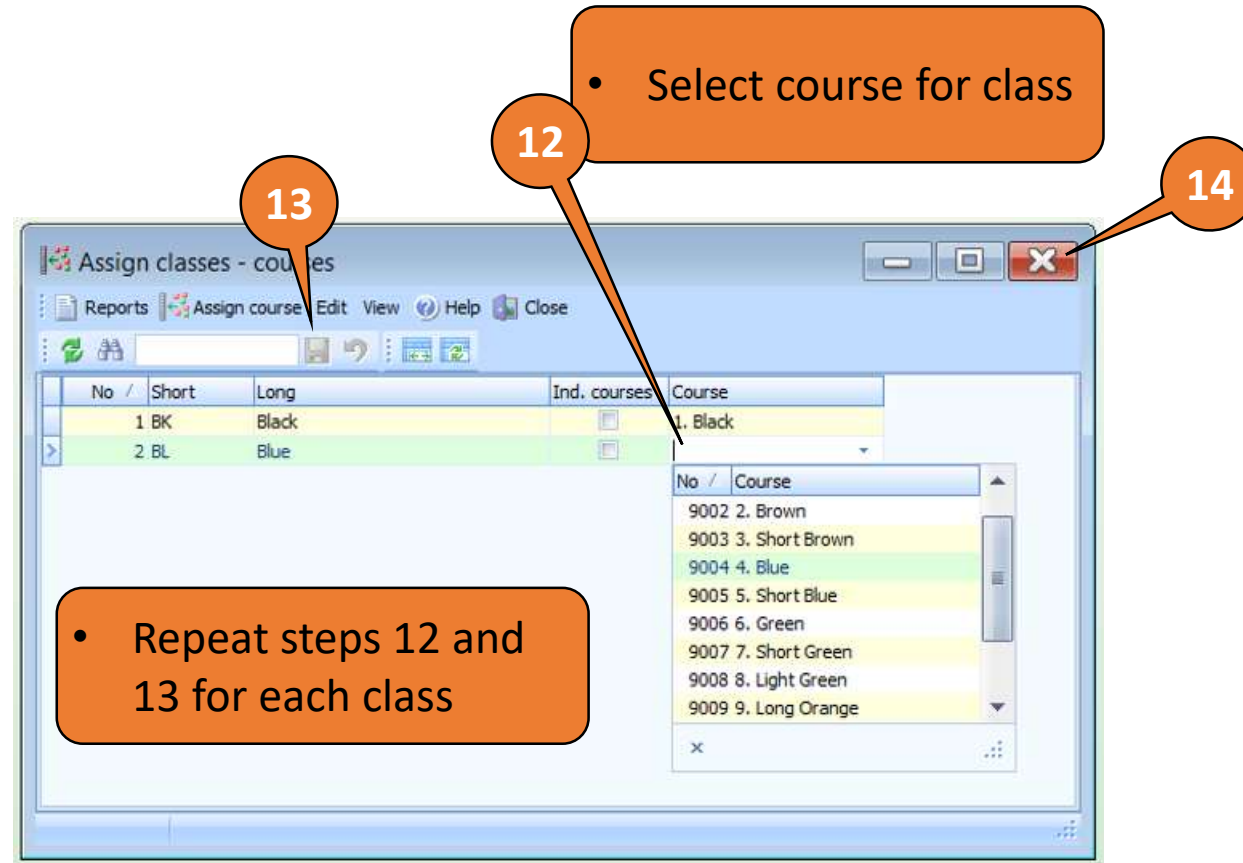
• Select course for class

12

13

14

Assign classes - courses

Reports Assign course Edit View Help Close

| No | Short | Long | Ind. courses | Course |
|---|---|---|---|---|
| 1 | BK | Black | | 1. Black |
| 2 | BL | Blue | | |

| No | Course |
|---|---|
| 9002 | 2. Brown |
| 9003 | 3. Short Brown |
| 9004 | 4. Blue |
| 9005 | 5. Short Blue |
| 9006 | 6. Green |
| 9007 | 7. Short Green |
| 9008 | 8. Light Green |
| 9009 | 9. Long Orange |

×

• Repeat steps 12 and 13 for each class